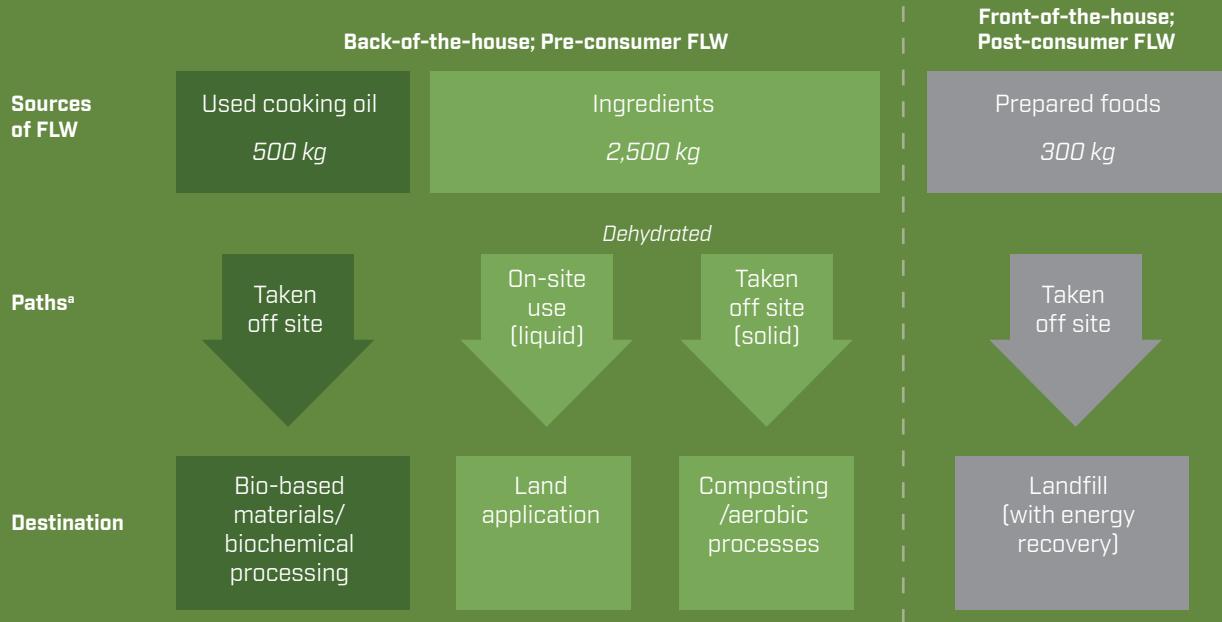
Back-of-the-house; Pre-consumer FLW

Front-of-the-house; Post-consumer FLW

Sources of FLW

Used cooking oil

*500 kg*

Ingredients

*2,500 kg*

Prepared foods

*300 kg*

*Dehydrated*

Paths$^{a}$

Taken off site

On-site use (liquid)

Taken off site (solid)

Taken off site

Destination

Bio-based materials/ biochemical processing

Land application

Composting /aerobic processes

Landfill (with energy recovery)